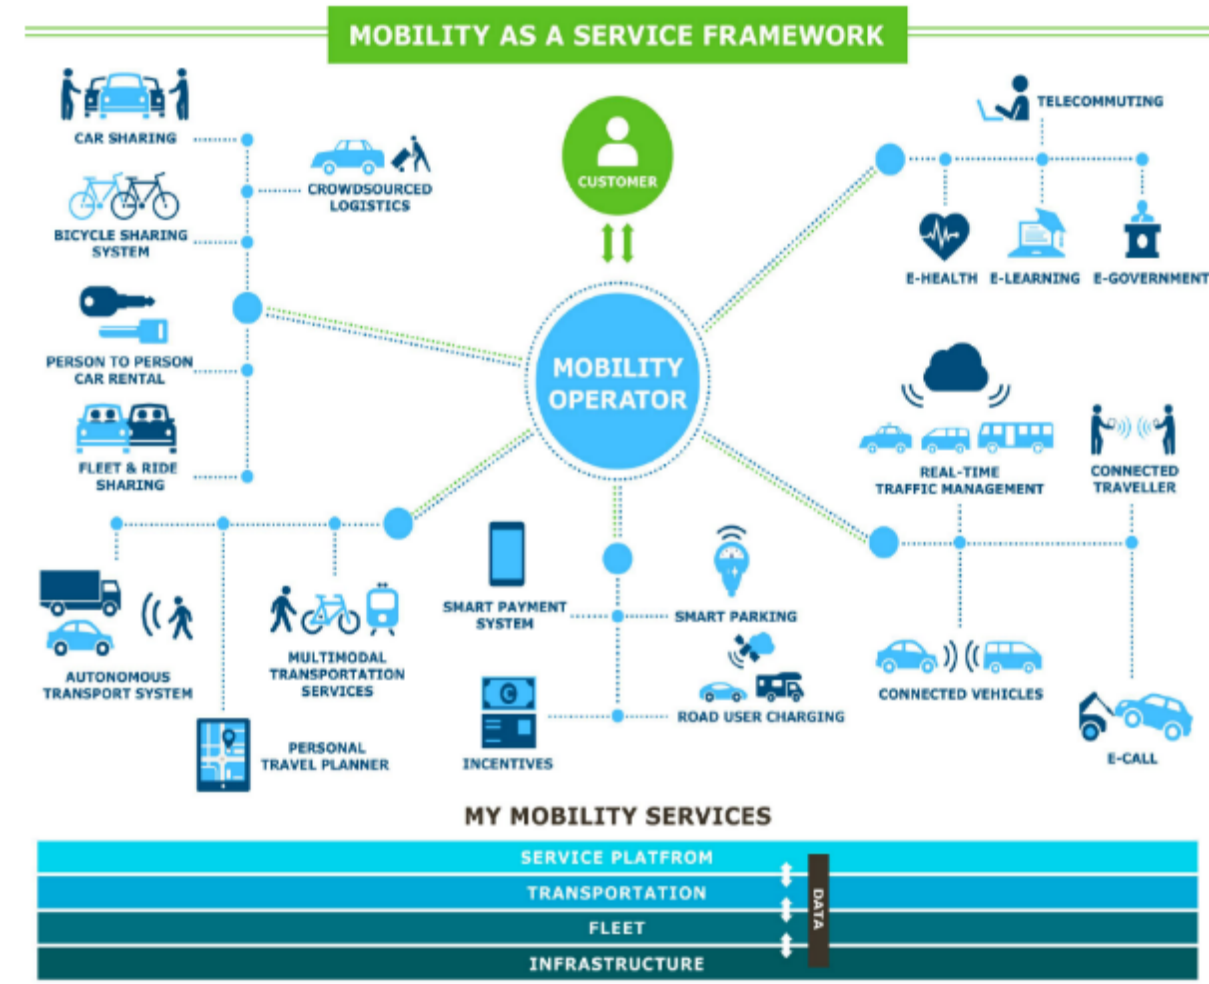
MOBILITY AS A SERVICE FRAMEWORK

CAR SHARING

CROWDSOURCED LOGISTICS

BICYCLE SHARING SYSTEM

PERSON TO PERSON CAR RENTAL

FLEET & RIDE SHARING

CUSTOMER

MOBILITY OPERATOR

TELECOMMUTING

E-HEALTH

E-LEARNING

E-GOVERNMENT

REAL-TIME TRAFFIC MANAGEMENT

CONNECTED TRAVELLER

AUTONOMOUS TRANSPORT SYSTEM

MULTIMODAL TRANSPORTATION SERVICES

PERSONAL TRAVEL PLANNER

SMART PAYMENT SYSTEM

SMART PARKING

INCENTIVES

ROAD USER CHARGING

CONNECTED VEHICLES

E-CALL

MY MOBILITY SERVICES

SERVICE PLATFROM

TRANSPORTATION

FLEET

INFRASTRUCTURE

DATA